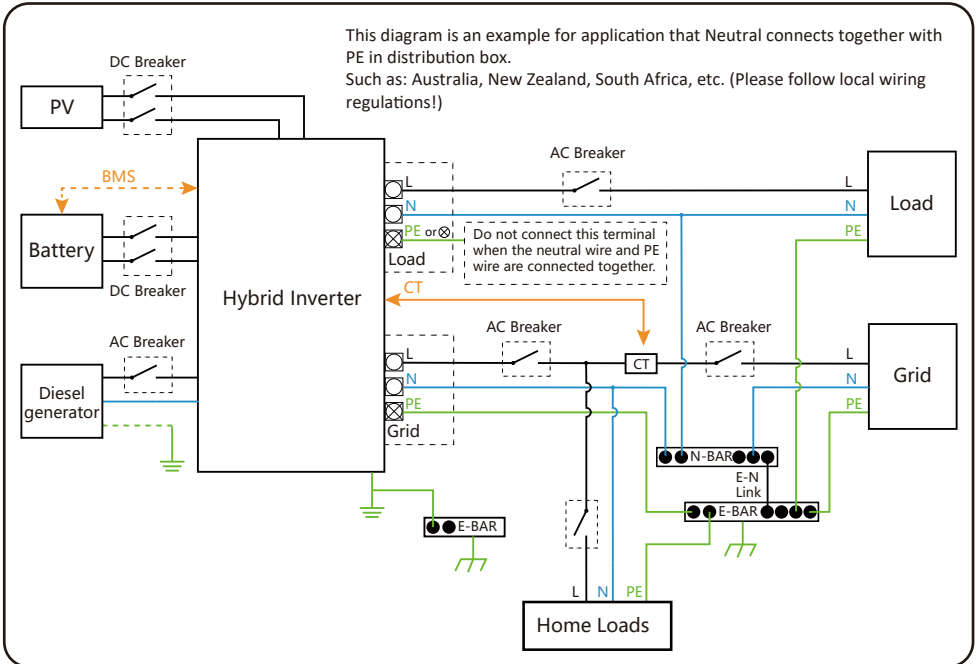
This diagram is an example for application that Neutral connects together with PE in distribution box.
Such as: Australia, New Zealand, South Africa, etc. (Please follow local wiring regulations!)

DC Breaker

PV

BMS

Battery

DC Breaker

AC Breaker

Diesel generator

Hybrid Inverter

L
N
PE or ⊗
Load

Do not connect this terminal when the neutral wire and PE wire are connected together.

AC Breaker

L
N
PE

Load

CT

AC Breaker

CT

AC Breaker

L
N
PE
Grid

L
N
PE

Grid

N-BAR

E-N Link

E-BAR

E-BAR

L N PE

Home Loads